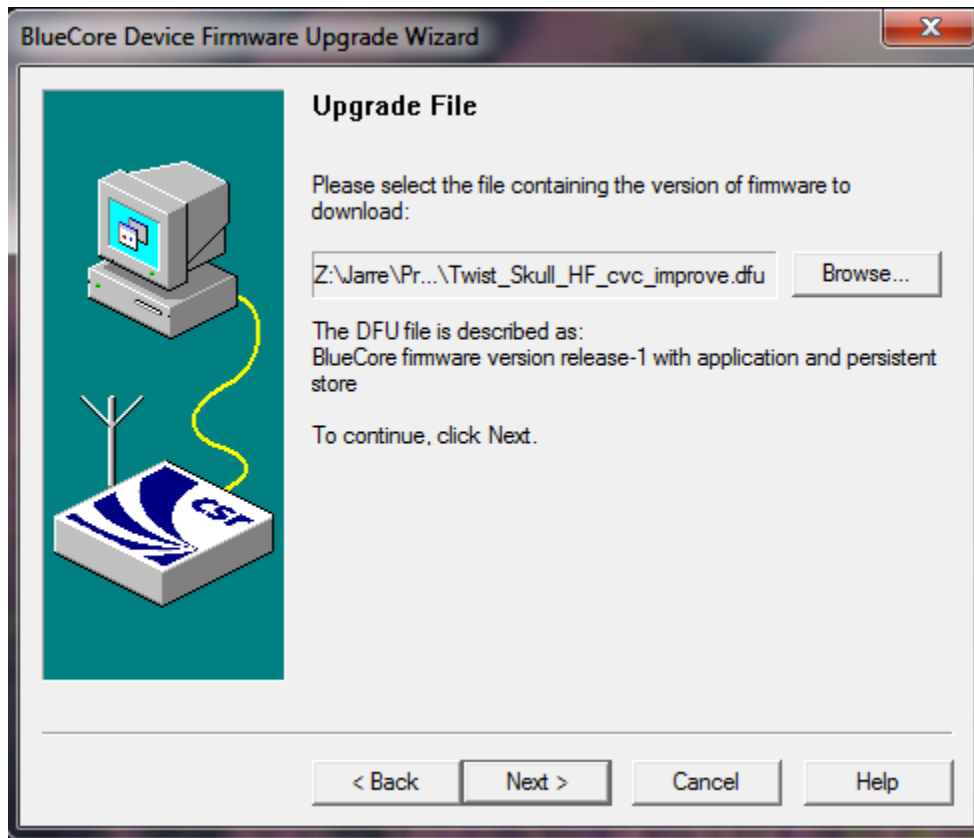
BlueCore Device Firmware Upgrade Wizard

X

Upgrade File

Please select the file containing the version of firmware to download:

Z:\Jarre\Pr...\Twist_Skull_HF_cvc_improve.dfu

Browse...

The DFU file is described as:
BlueCore firmware version release-1 with application and persistent store

To continue, click Next.

CSr

< Back

Next >

Cancel

Help